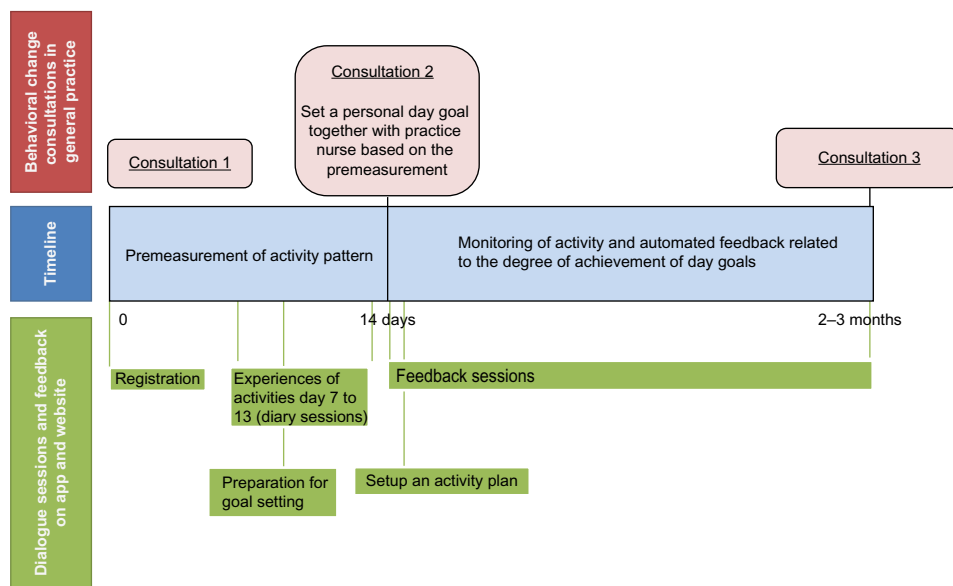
Behavioral change consultations in general practice

Consultation 1

Consultation 2

Set a personal day goal together with practice nurse based on the premeasurement

Consultation 3

Timeline

Premeasurement of activity pattern

Monitoring of activity and automated feedback related to the degree of achievement of day goals

0

14 days

2–3 months

Dialogue sessions and feedback on app and website

Registration

Experiences of activities day 7 to 13 (diary sessions)

Feedback sessions

Preparation for goal setting

Setup an activity plan